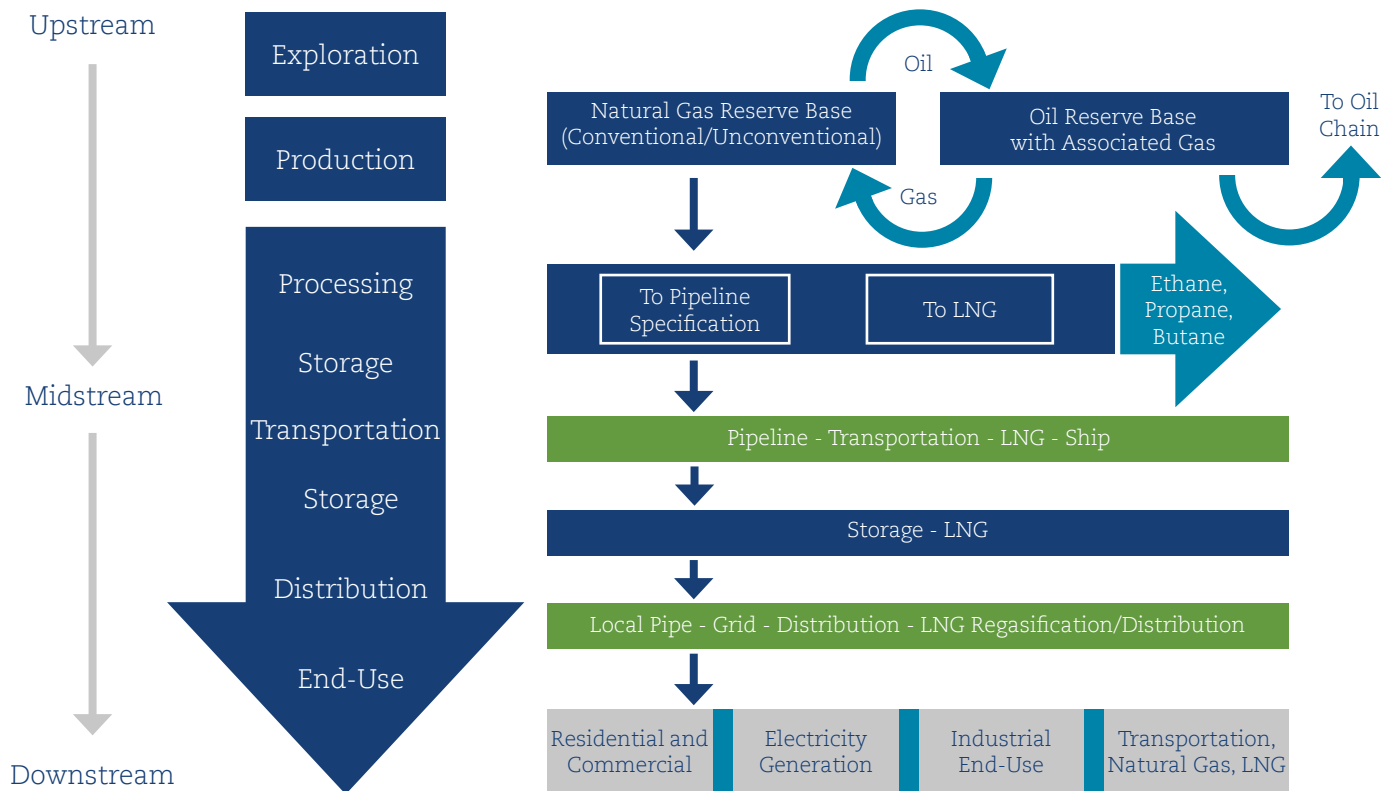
Upstream

Midstream

Downstream

Exploration

Production

Processing

Storage

Transportation

Storage

Distribution

End-Use

Oil

Natural Gas Reserve Base (Conventional/Unconventional)

Oil Reserve Base with Associated Gas

To Oil Chain

Gas

To Pipeline Specification

To LNG

Ethane, Propane, Butane

Pipeline - Transportation - LNG - Ship

Storage - LNG

Local Pipe - Grid - Distribution - LNG Regasification/Distribution

Residential and Commercial

Electricity Generation

Industrial End-Use

Transportation, Natural Gas, LNG